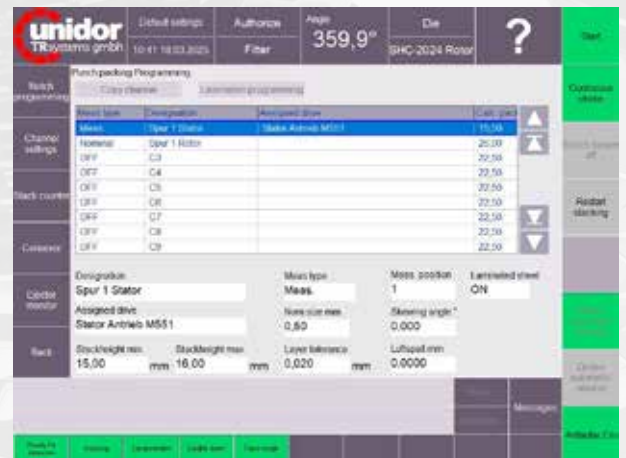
unidor
TRsystems gmbh

Default settings
10:41 18.03.2025

Authorize
Filter

Angle
359,9°

Die
SHC-2024 Rotor

?

Start

Batch programming

Channel settings

Stack counter

Conveyor

Center monitor

Back

Punch packing Programming

Copy channel

Lamination programming

| Meas. type | Designation | Assigned drive | Curr. pack |
|---|---|---|---|
| Meas. | Spur 1 Stator | Stator Antrieb MS51 | 15,00 |
| Nominal | Spur 1 Rotor | | 20,00 |
| OFF | C3 | | 22,50 |
| OFF | C4 | | 22,50 |
| OFF | C5 | | 22,50 |
| OFF | C6 | | 22,50 |
| OFF | C7 | | 22,50 |
| OFF | C8 | | 22,50 |
| OFF | C9 | | 22,50 |

Designation
Spur 1 Stator

Meas. type
Meas.

Meas. position
1

Laminated sheet
ON

Assigned drive
Stator Antrieb MS51

Nominal size mm
0,60

Skewing angle °
0,000

Stackheight min.
15,00 mm

Stackheight max.
16,00 mm

Layer tolerance
0,020 mm

Luftspalt mm
0,0000

Continuous stroke

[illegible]

Restart stacking

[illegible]

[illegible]

Messages

Antwort: C.u

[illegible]

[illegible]

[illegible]

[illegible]

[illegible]